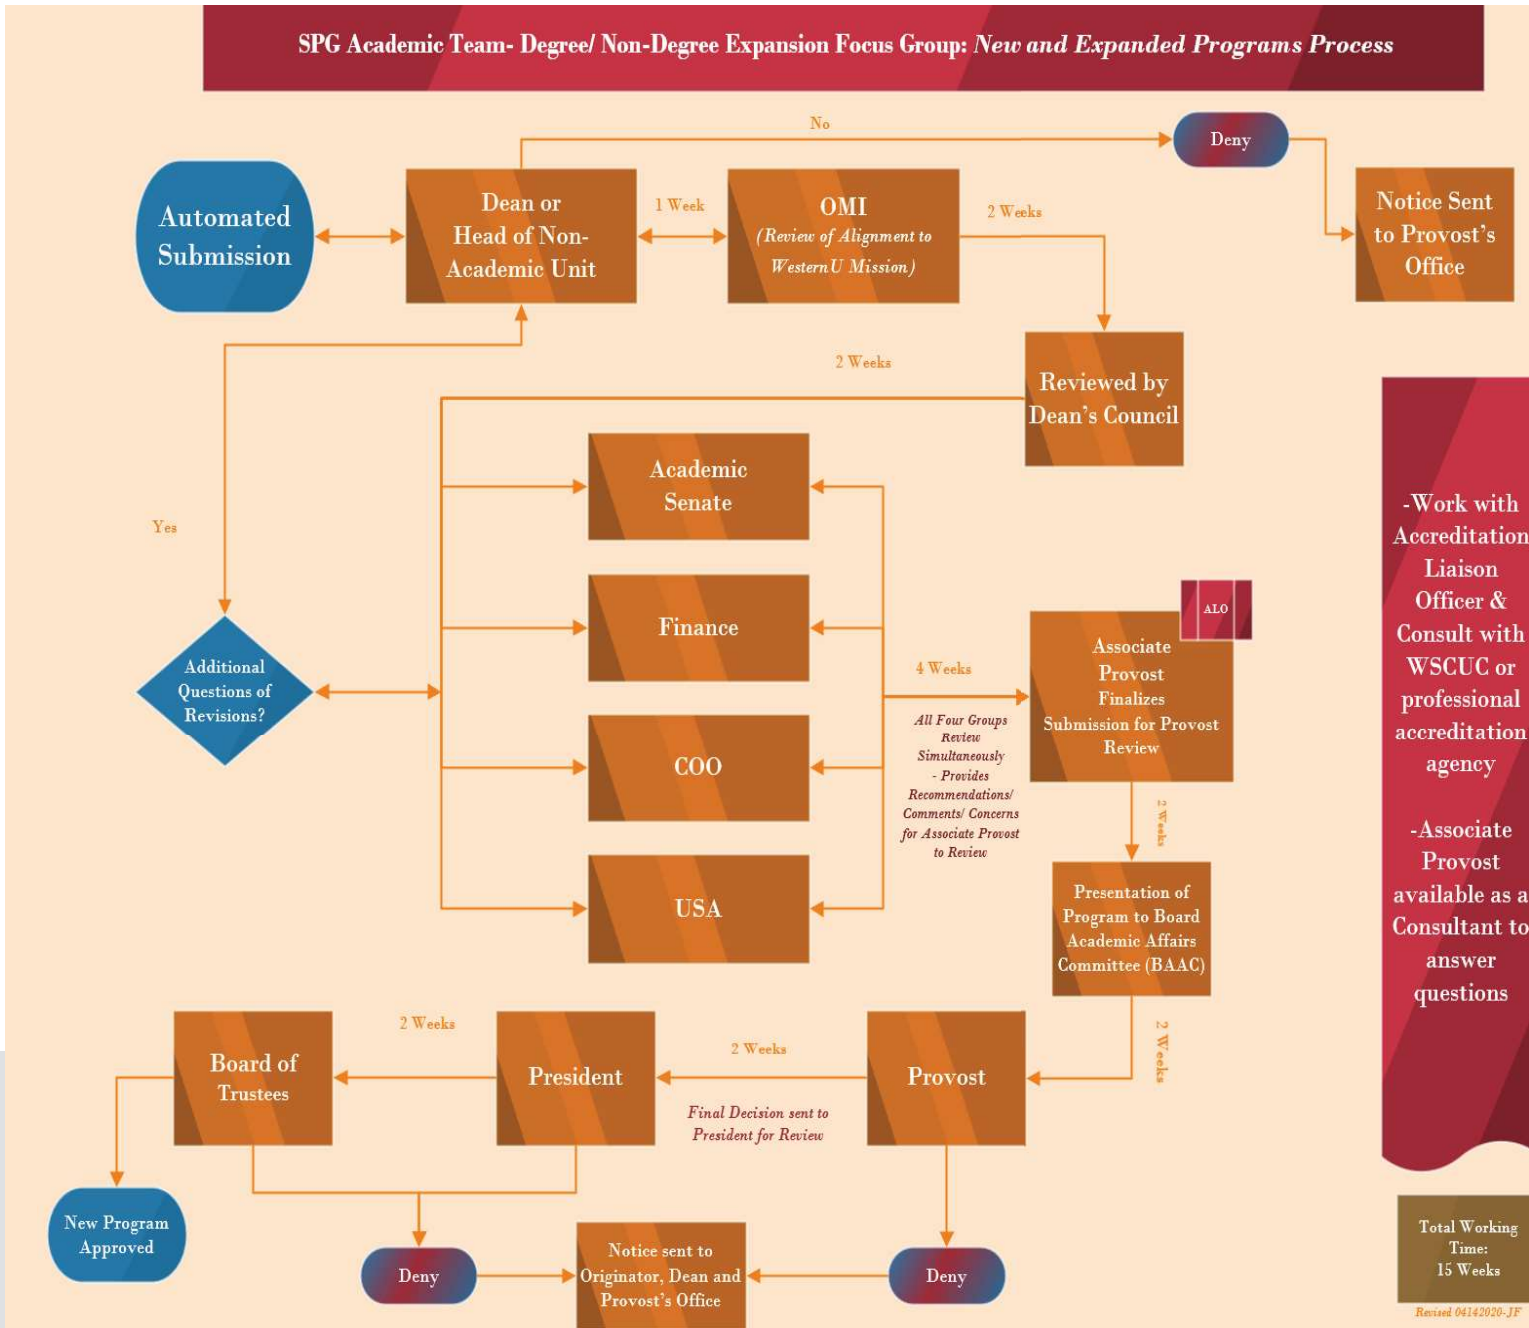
SPG Academic Team- Degree/ Non-Degree Expansion Focus Group: New and Expanded Programs Process

No

Deny

Notice Sent to Provost's Office

Automated Submission

Dean or Head of Non-Academic Unit

1 Week

OMI (Review of Alignment to WesternU Mission)

2 Weeks

2 Weeks

Reviewed by Dean's Council

Academic Senate

Finance

COO

USA

Yes

Additional Questions of Revisions?

4 Weeks

All Four Groups Review Simultaneously - Provides Recommendations/ Comments/ Concerns for Associate Provost to Review

ALO

Associate Provost Finalizes Submission for Provost Review

2 Weeks

Presentation of Program to Board Academic Affairs Committee (BAAC)

2 Weeks

-Work with Accreditation Liaison Officer & Consult with WSCUC or professional accreditation agency

-Associate Provost available as a Consultant to answer questions

2 Weeks

Board of Trustees

President

2 Weeks

Provost

Final Decision sent to President for Review

New Program Approved

Deny

Notice sent to Originator, Dean and Provost's Office

Deny

Total Working Time: 15 Weeks

Revised 04142020-JF